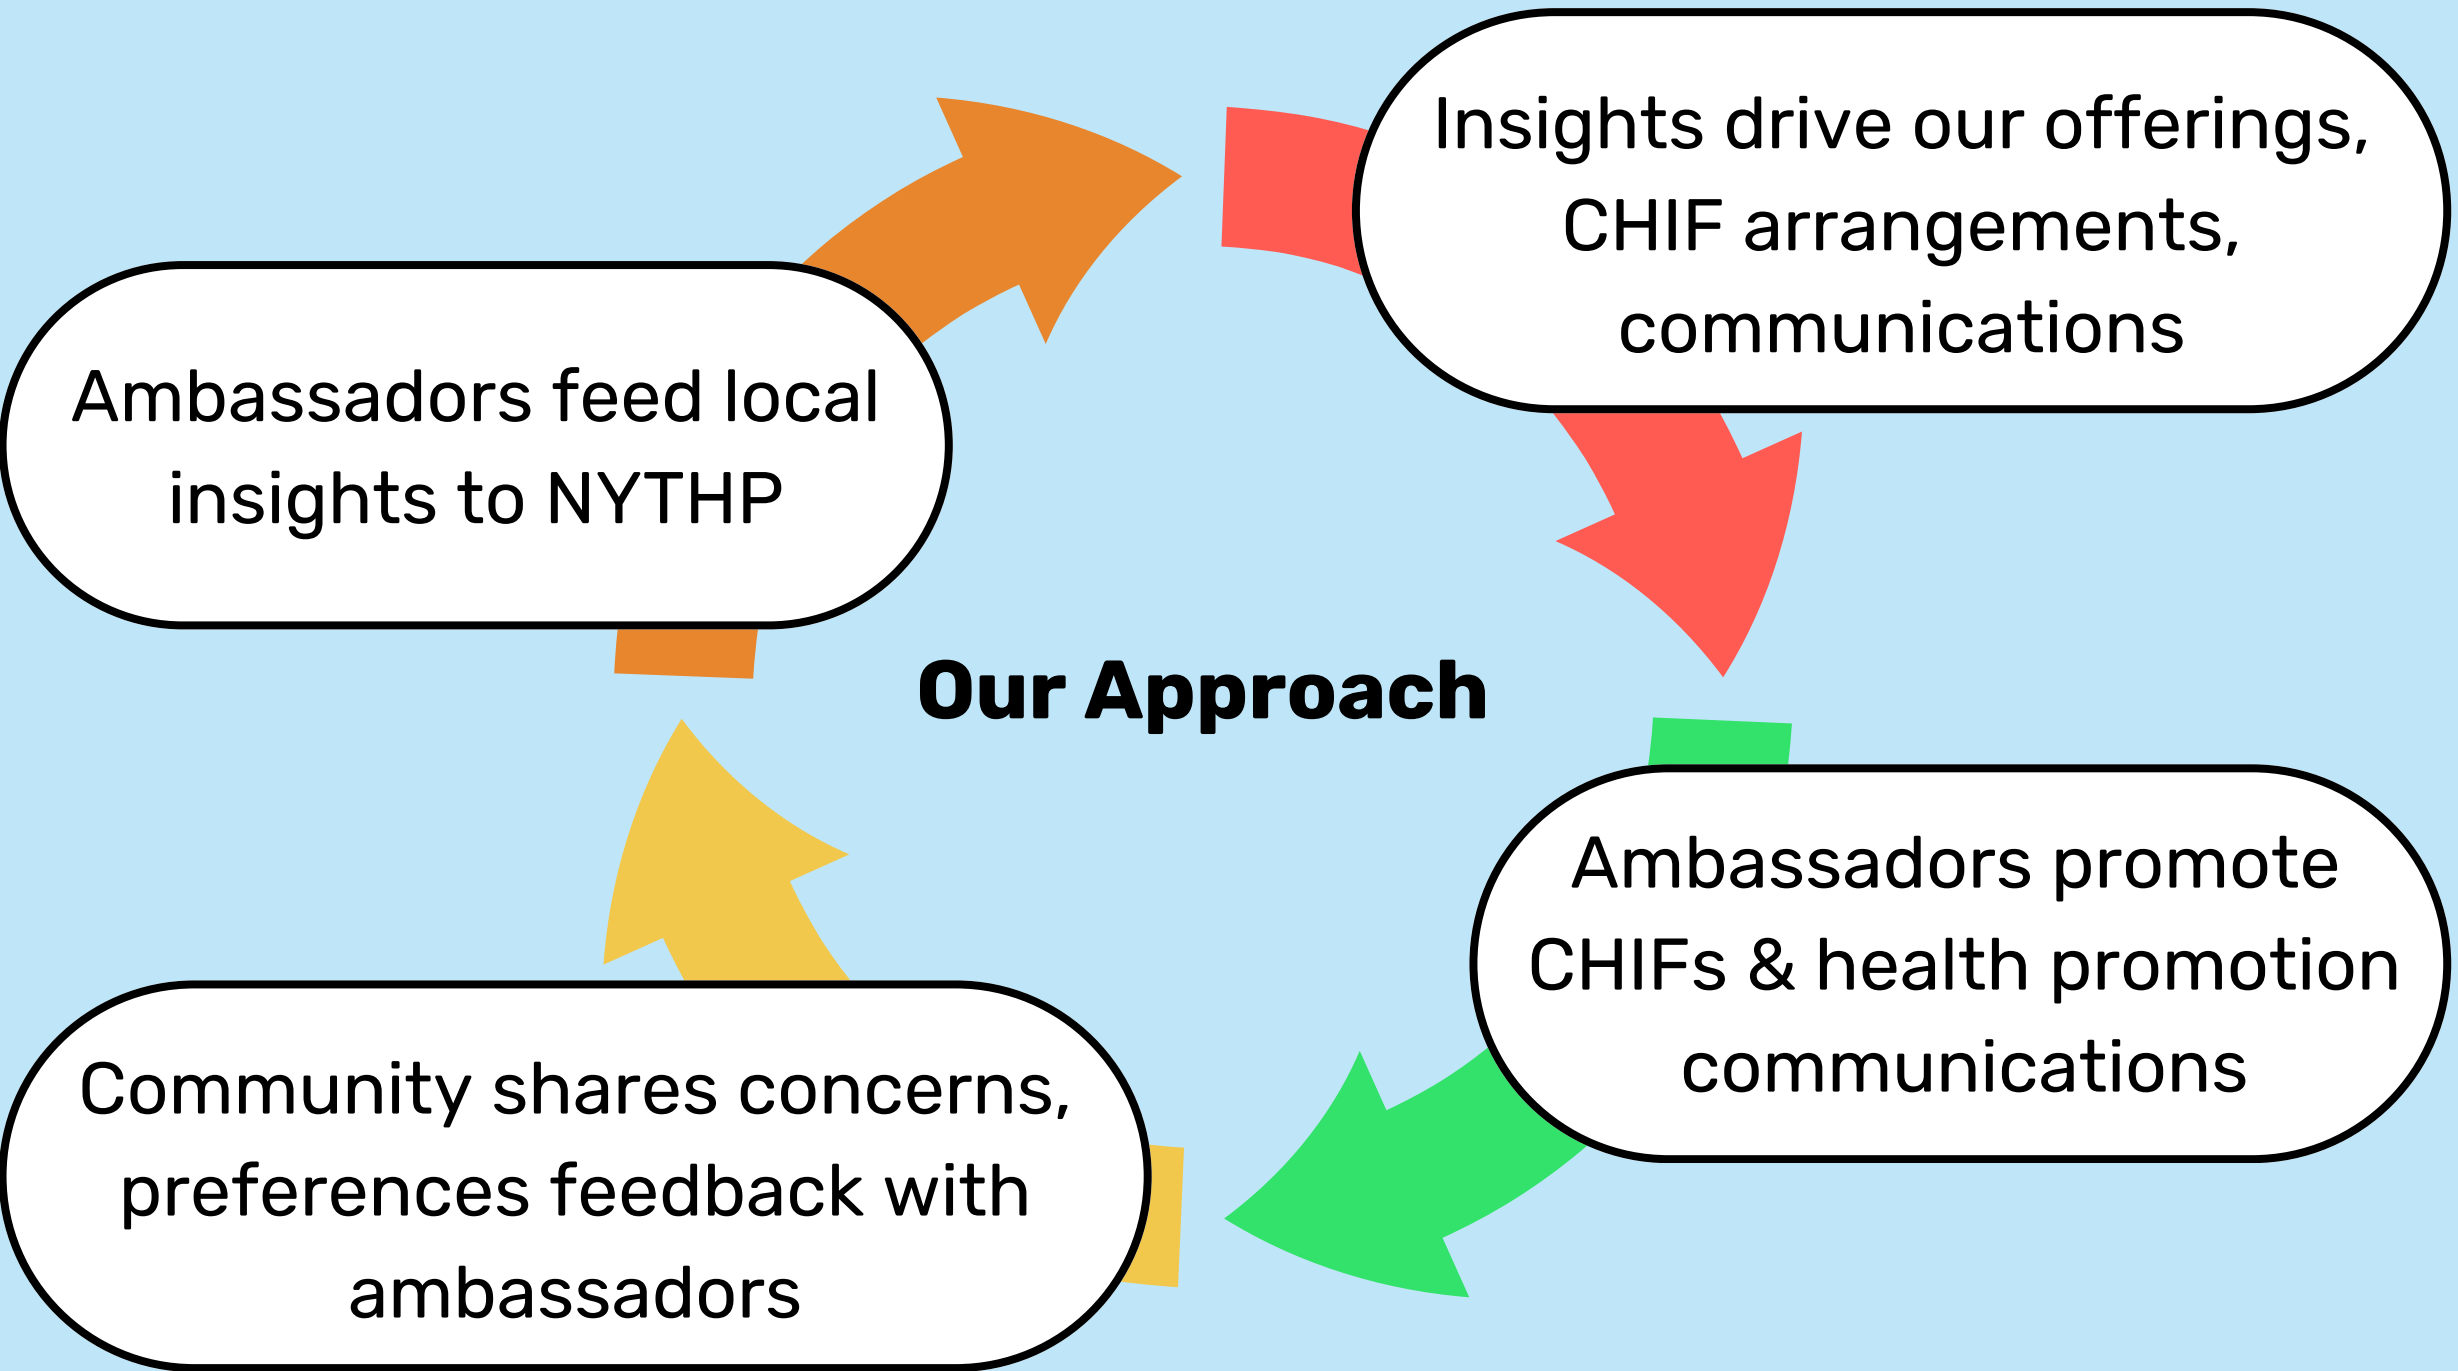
Insights drive our offerings, CHIF arrangements, communications

Ambassadors feed local insights to NYTHP

Our Approach

Ambassadors promote CHIFs & health promotion communications

Community shares concerns, preferences feedback with ambassadors